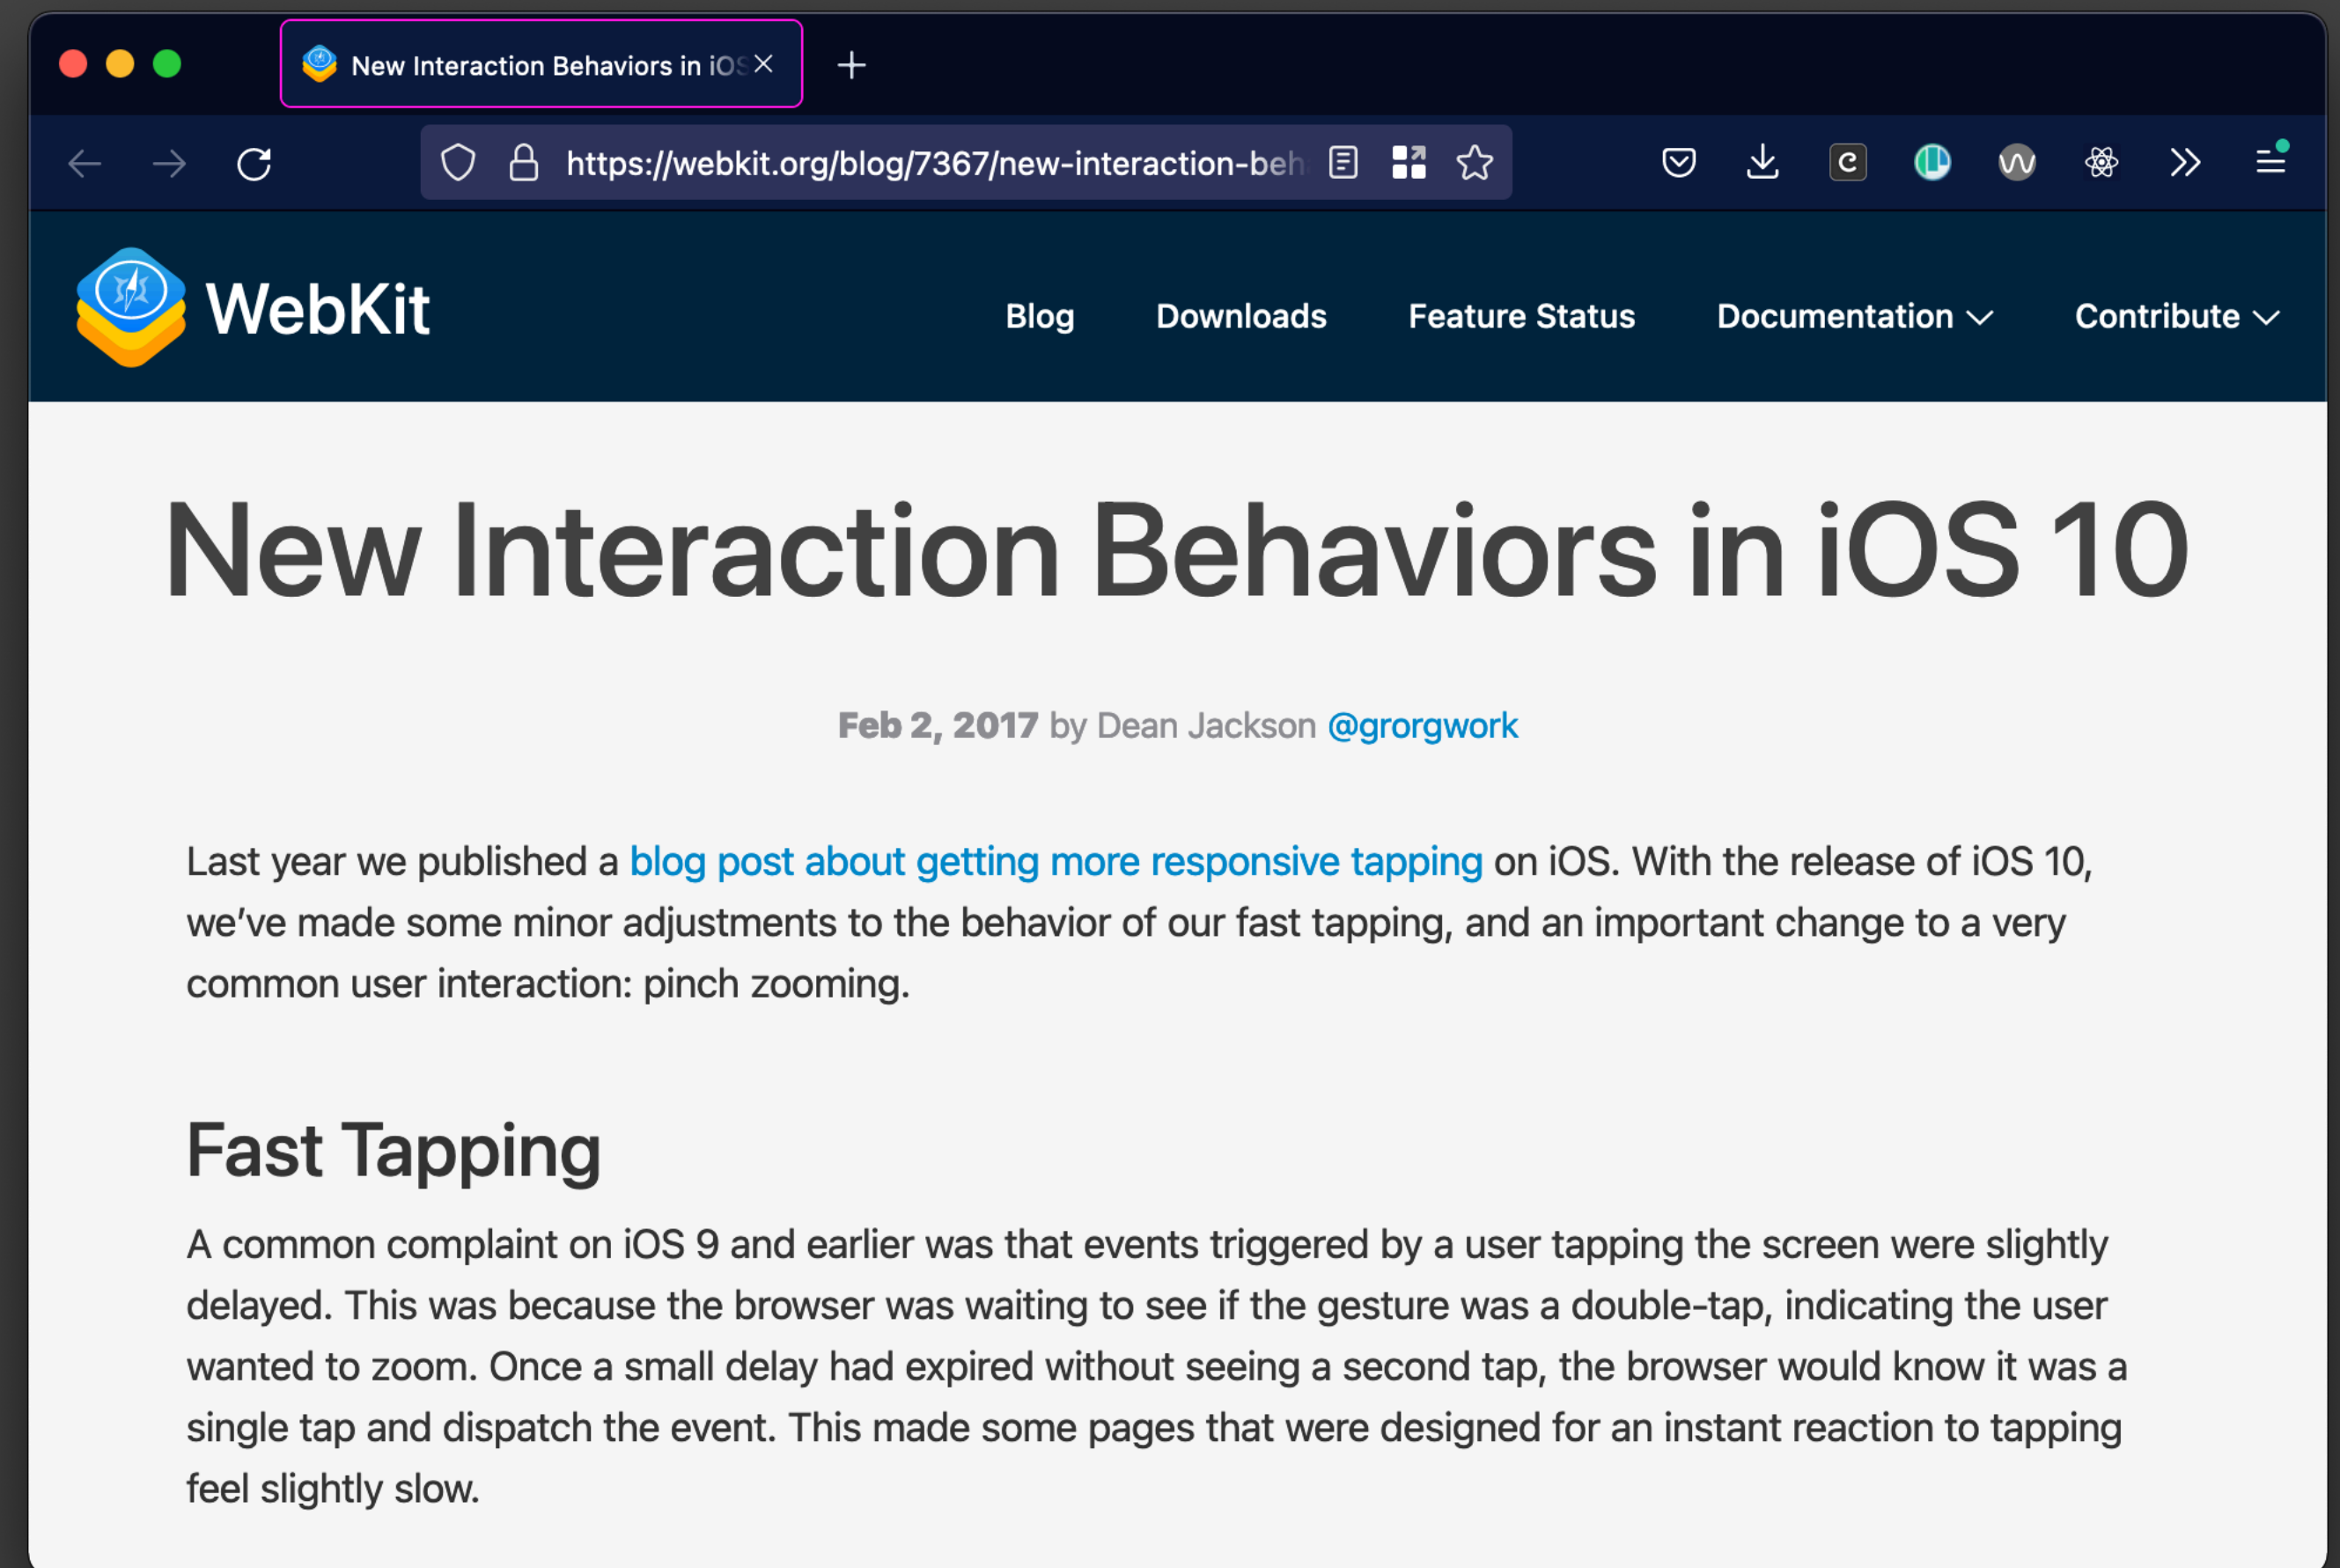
New Interaction Behaviors in iOS

https://webkit.org/blog/7367/new-interaction-beh

WebKit

Blog Downloads Feature Status Documentation Contribute

New Interaction Behaviors in iOS 10

Feb 2, 2017 by Dean Jackson @grorgwork

Last year we published a blog post about getting more responsive tapping on iOS. With the release of iOS 10, we've made some minor adjustments to the behavior of our fast tapping, and an important change to a very common user interaction: pinch zooming.

Fast Tapping

A common complaint on iOS 9 and earlier was that events triggered by a user tapping the screen were slightly delayed. This was because the browser was waiting to see if the gesture was a double-tap, indicating the user wanted to zoom. Once a small delay had expired without seeing a second tap, the browser would know it was a single tap and dispatch the event. This made some pages that were designed for an instant reaction to tapping feel slightly slow.